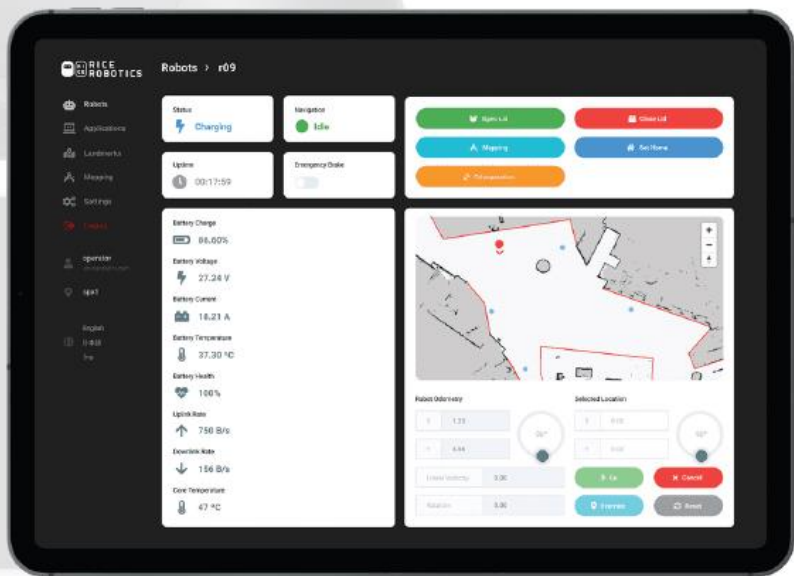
RICE ROBOTICS

Robots › r09

Robots
Applications
Landmarks
Mapping
Settings
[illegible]

operator
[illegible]

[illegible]

English
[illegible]
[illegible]

Status
Charging

Navigation
Idle

Uptime
00:17:59

Emergency Brake

Open Lid
Close Lid
Mapping
Set Home
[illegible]

Battery Charge
86.60%

Battery Voltage
27.24 V

Battery Current
16.21 A

Battery Temperature
37.30 °C

Battery Health
100%

Uplink Rate
756 B/s

Downlink Rate
156 B/s

Core Temperature
47 °C

+
−

Robot Odometry
1.23
4.44
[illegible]

Selected Location
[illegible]
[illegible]
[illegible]

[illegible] 0.00
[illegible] 0.00

Go
Cancel
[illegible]
Reset